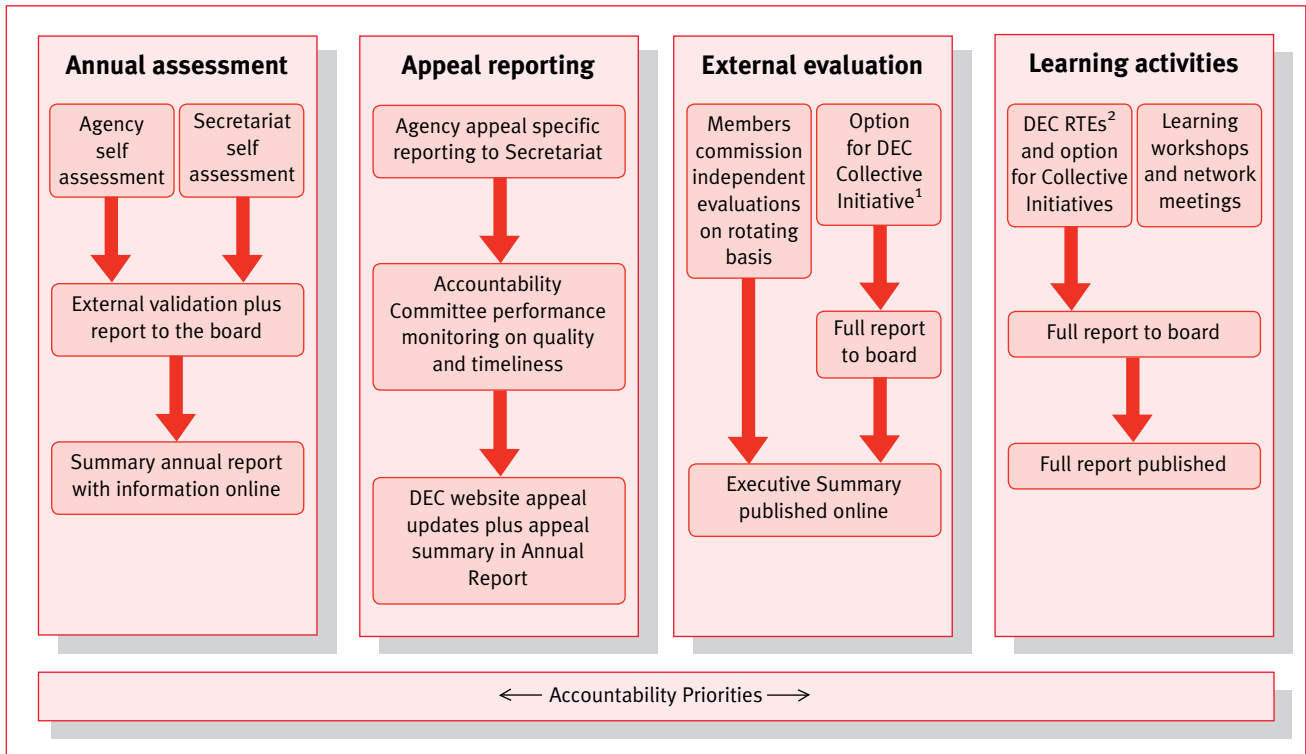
Annual assessment

Agency self assessment

Secretariat self assessment

External validation plus report to the board

Summary annual report with information online

Appeal reporting

Agency appeal specific reporting to Secretariat

Accountability Committee performance monitoring on quality and timeliness

DEC website appeal updates plus appeal summary in Annual Report

External evaluation

Members commission independent evaluations on rotating basis

Option for DEC Collective Initiative$^1$

Full report to board

Executive Summary published online

Learning activities

DEC RTEs$^2$ and option for Collective Initiatives

Learning workshops and network meetings

Full report to board

Full report published

⟵ Accountability Priorities ⟶